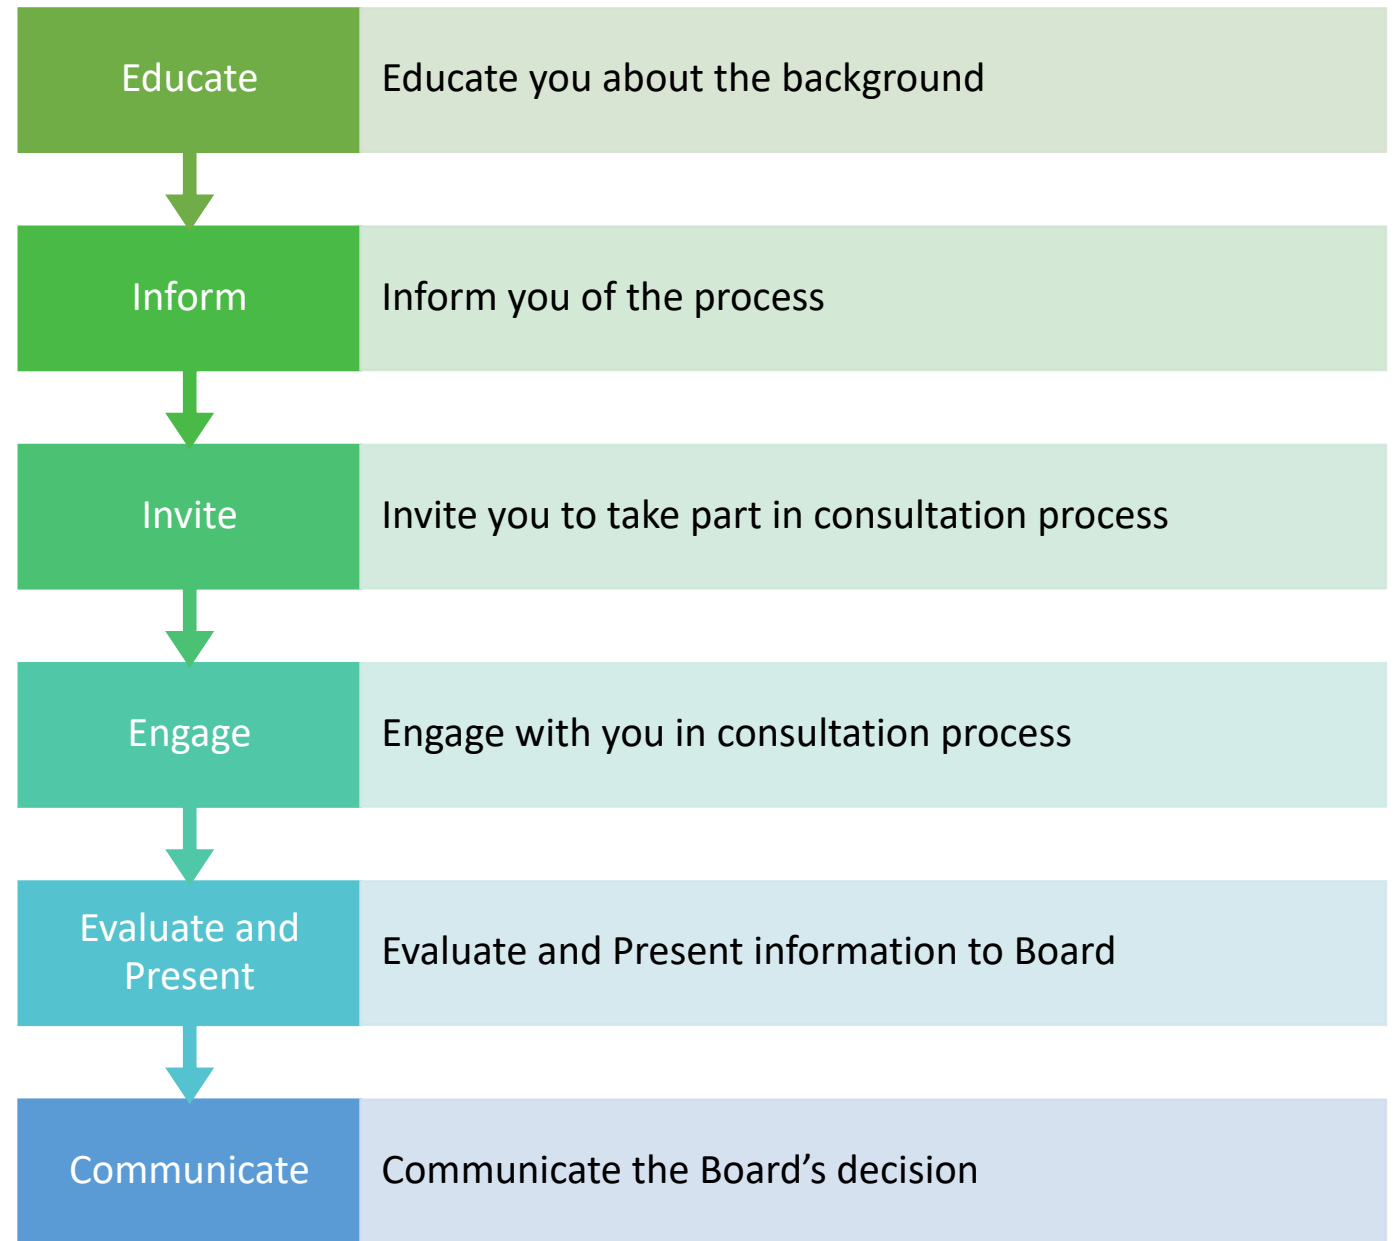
Educate

Educate you about the background

Inform

Inform you of the process

Invite

Invite you to take part in consultation process

Engage

Engage with you in consultation process

Evaluate and Present

Evaluate and Present information to Board

Communicate

Communicate the Board’s decision